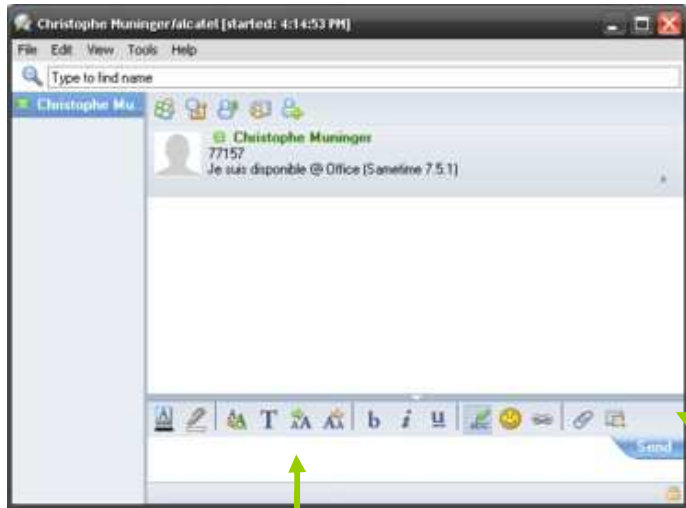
Christophe Muninger/alcatel [started: 4:14:53 PM]

File Edit View Tools Help

Type to find name

Christophe Mu...

Christophe Muninger
77157
Je suis disponible @ Office (Sametime 7.5.1)

T b i u

Send